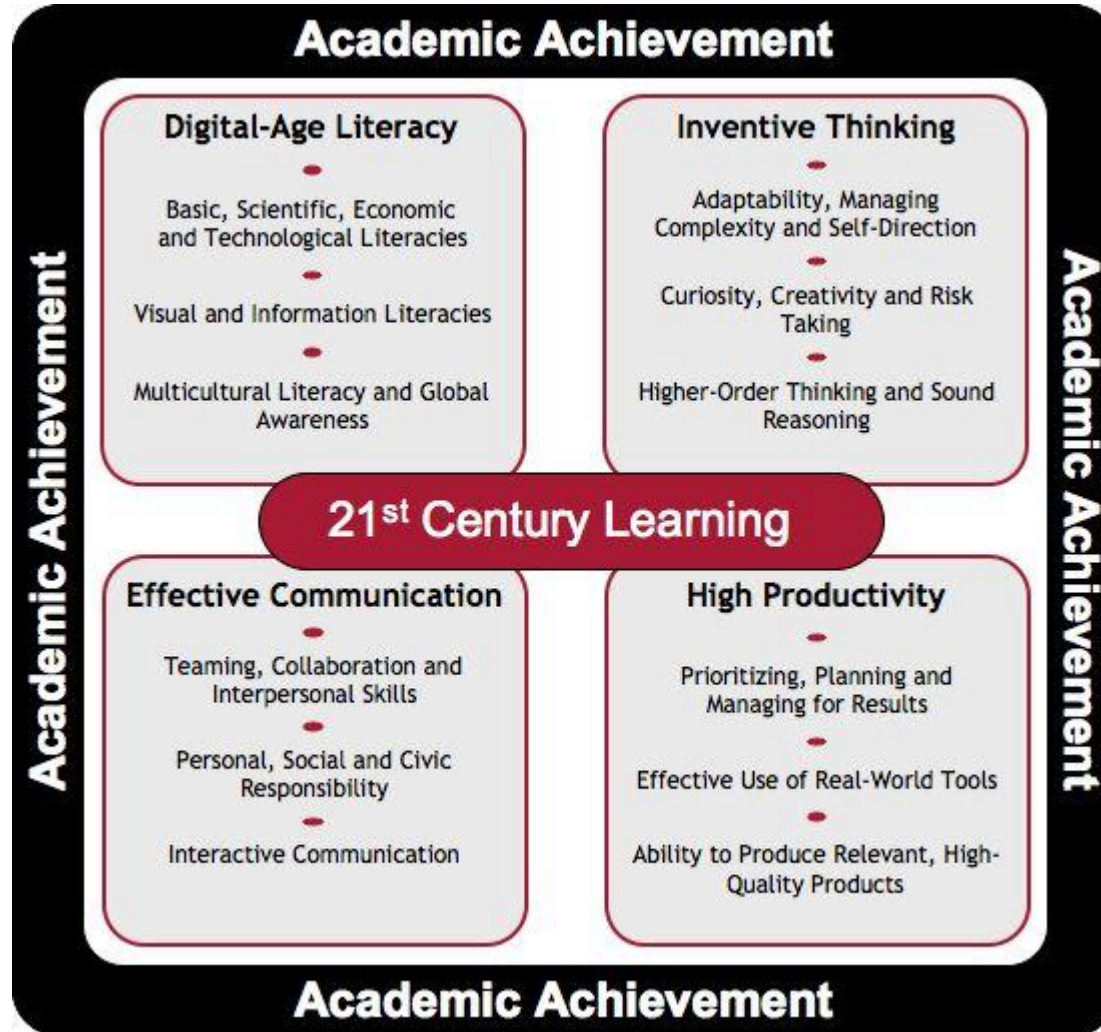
Academic Achievement

Academic Achievement

Academic Achievement

Digital-Age Literacy

Basic, Scientific, Economic and Technological Literacies

Visual and Information Literacies

Multicultural Literacy and Global Awareness

Inventive Thinking

Adaptability, Managing Complexity and Self-Direction

Curiosity, Creativity and Risk Taking

Higher-Order Thinking and Sound Reasoning

21$^{st}$ Century Learning

Effective Communication

Teaming, Collaboration and Interpersonal Skills

Personal, Social and Civic Responsibility

Interactive Communication

High Productivity

Prioritizing, Planning and Managing for Results

Effective Use of Real-World Tools

Ability to Produce Relevant, High-Quality Products

Academic Achievement